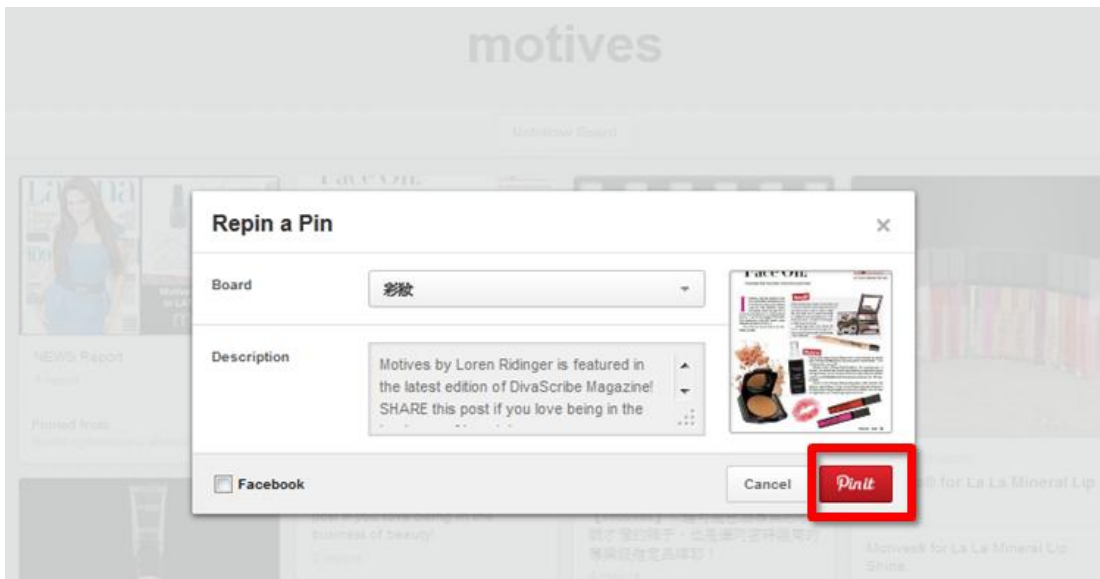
motives

Unfollow Board

Repin a Pin

×

Board

彩妝

Description

Motives by Loren Ridinger is featured in the latest edition of DivaScribe Magazine! SHARE this post if you love being in the

Face On:

NEWS Report

Pinned from

Facebook

Cancel

Pin it

® for La La Mineral Lip

business of beauty!

Motives® for La La Mineral Lip Shine